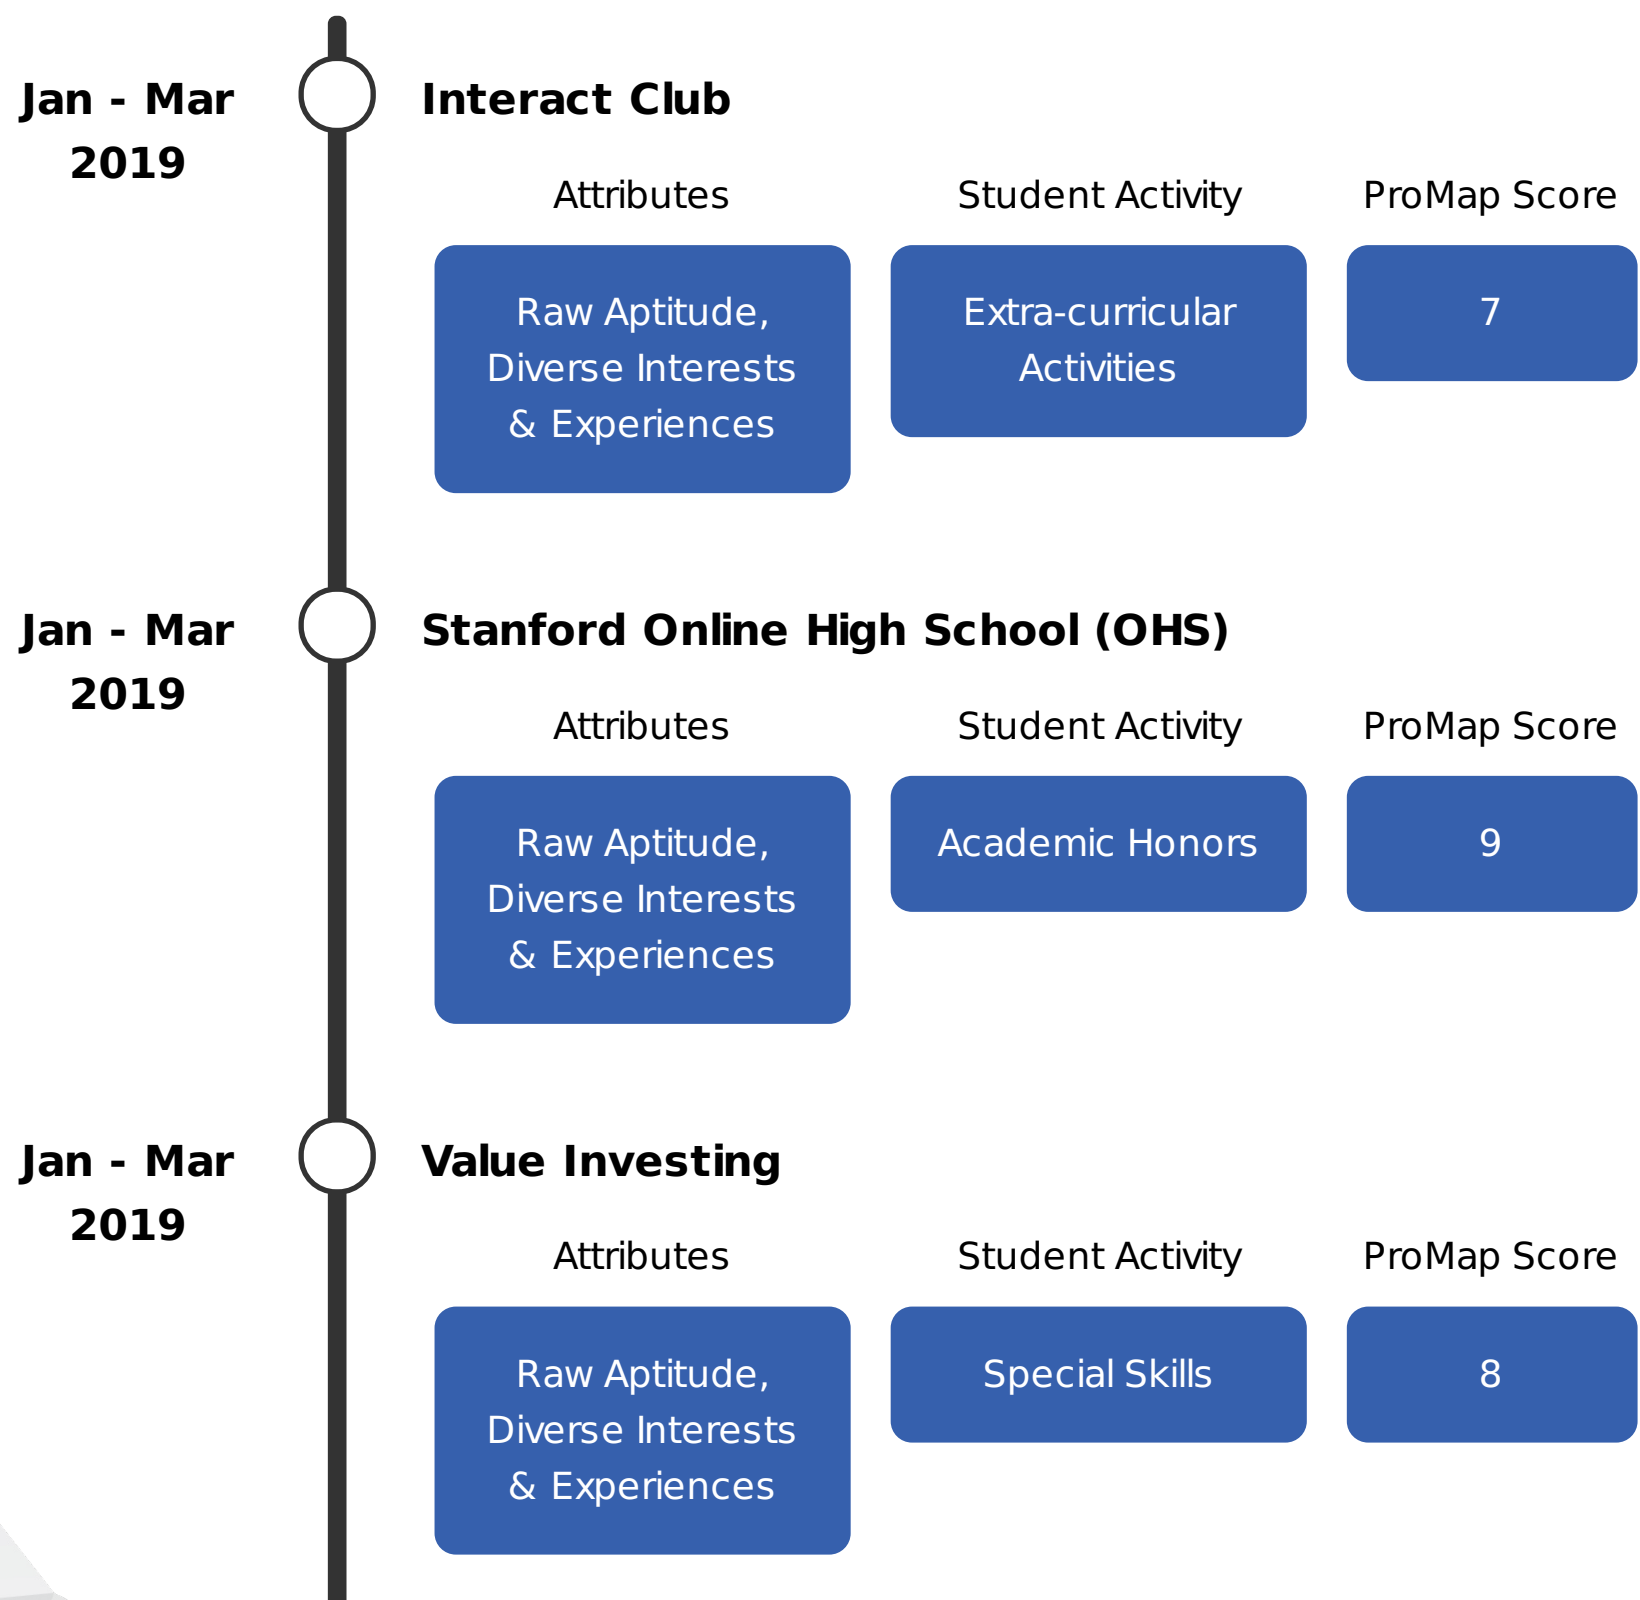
Jan - Mar 2019

Interact Club

Attributes

Student Activity

ProMap Score

Raw Aptitude, Diverse Interests & Experiences

Extra-curricular Activities

7

Jan - Mar 2019

Stanford Online High School (OHS)

Attributes

Student Activity

ProMap Score

Raw Aptitude, Diverse Interests & Experiences

Academic Honors

9

Jan - Mar 2019

Value Investing

Attributes

Student Activity

ProMap Score

Raw Aptitude, Diverse Interests & Experiences

Special Skills

8